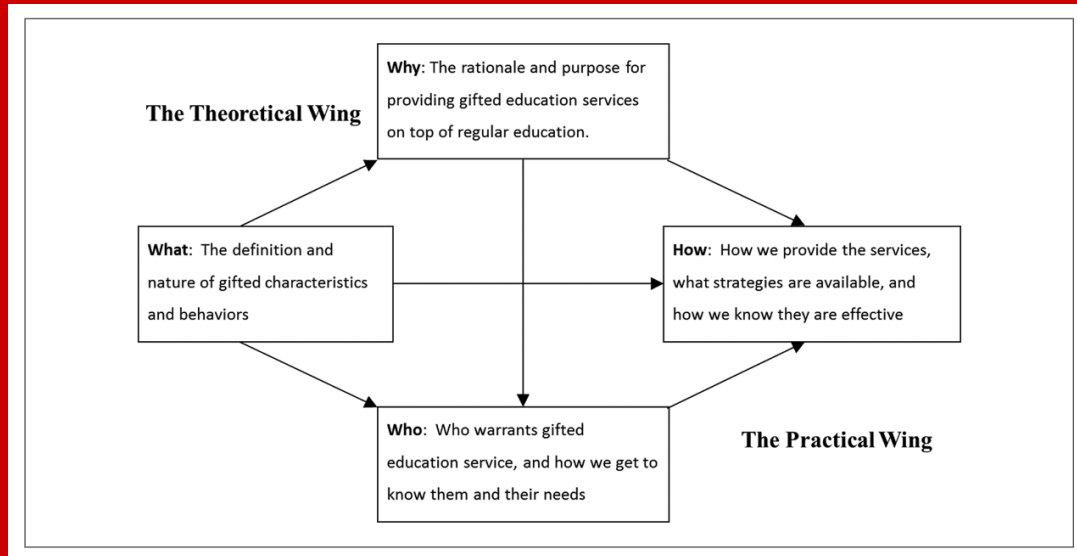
The Theoretical Wing

Why: The rationale and purpose for providing gifted education services on top of regular education.

What: The definition and nature of gifted characteristics and behaviors

How: How we provide the services, what strategies are available, and how we know they are effective

Who: Who warrants gifted education service, and how we get to know them and their needs

The Practical Wing